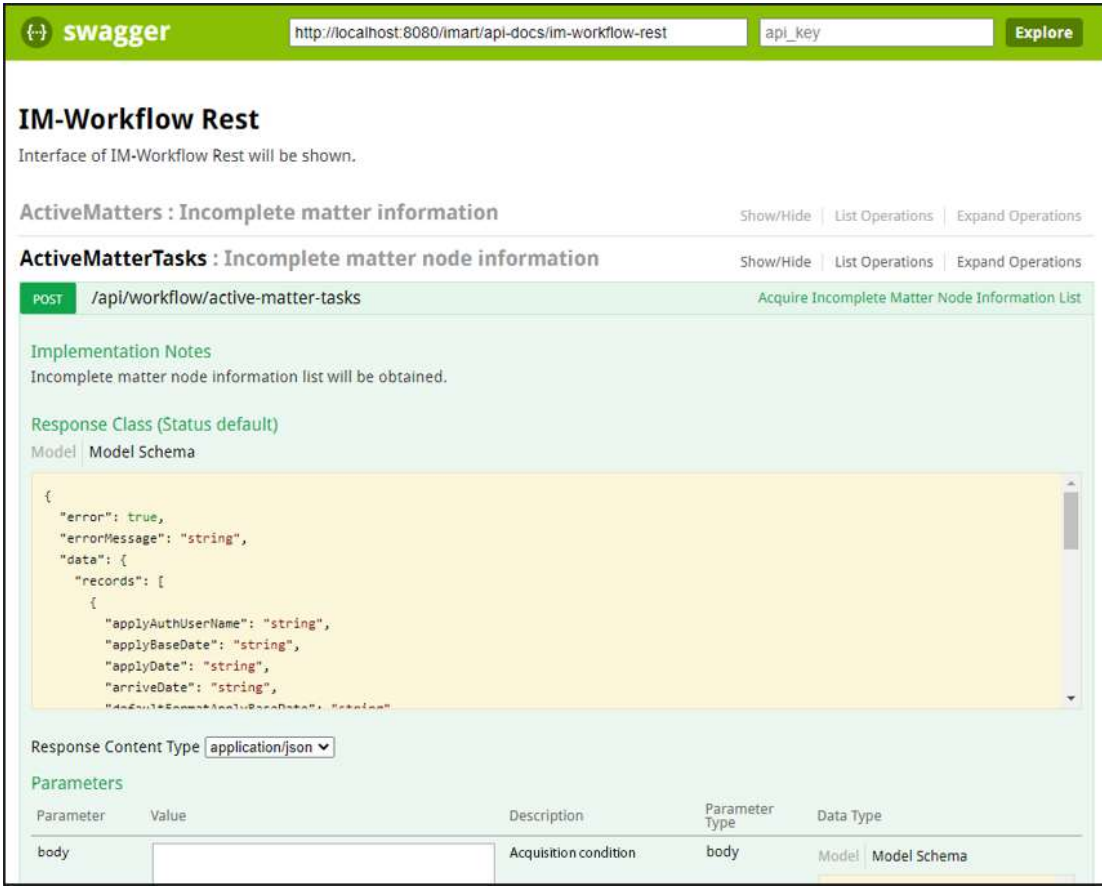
{…} swagger http://localhost:8080/imart/api-docs/im-workflow-rest api_key Explore

IM-Workflow Rest

Interface of IM-Workflow Rest will be shown.

ActiveMatters : Incomplete matter information
Show/Hide | List Operations | Expand Operations

ActiveMatterTasks : Incomplete matter node information
Show/Hide | List Operations | Expand Operations

POST /api/workflow/active-matter-tasks
Acquire Incomplete Matter Node Information List

Implementation Notes

Incomplete matter node information list will be obtained.

Response Class (Status default)

Model Model Schema

{
  "error": true,
  "errorMessage": "string",
  "data": {
    "records": [
      {
        "applyAuthUserName": "string",
        "applyBaseDate": "string",
        "applyDate": "string",
        "arriveDate": "string",
        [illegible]

Response Content Type application/json

Parameters

| Parameter | Value | Description | Parameter Type | Data Type |
|---|---|---|---|---|
| body | | Acquisition condition | body | Model Model Schema |